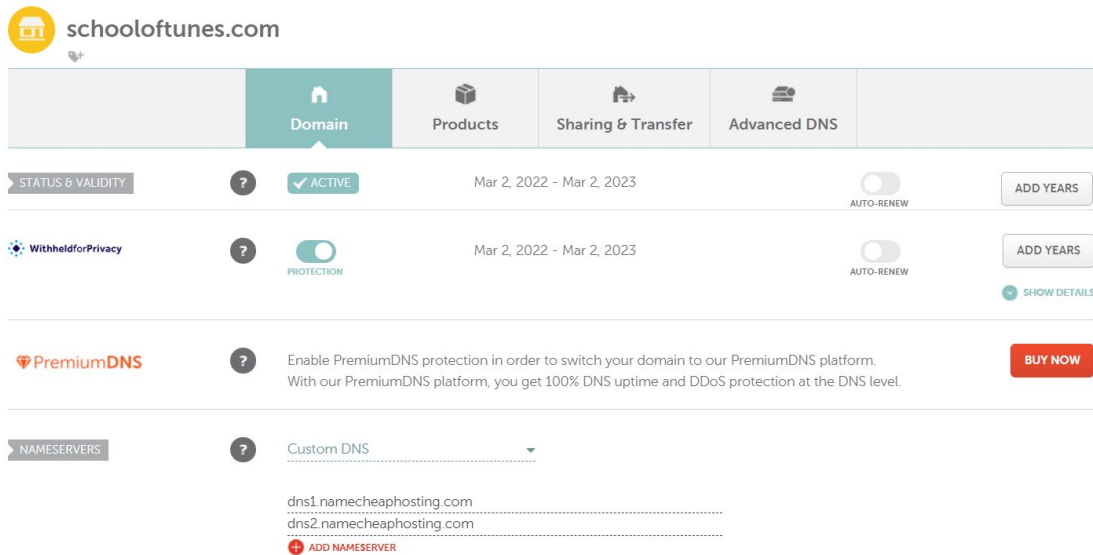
schooloftunes.com

Domain
Products
Sharing & Transfer
Advanced DNS

STATUS & VALIDITY
?
✔ ACTIVE
Mar 2, 2022 - Mar 2, 2023
AUTO-RENEW
ADD YEARS

WithheldforPrivacy
?
PROTECTION
Mar 2, 2022 - Mar 2, 2023
AUTO-RENEW
ADD YEARS
SHOW DETAILS

PremiumDNS
?
Enable PremiumDNS protection in order to switch your domain to our PremiumDNS platform.
With our PremiumDNS platform, you get 100% DNS uptime and DDoS protection at the DNS level.
BUY NOW

NAMESERVERS
?
Custom DNS

dns1.namecheaphosting.com
dns2.namecheaphosting.com
ADD NAMESERVER